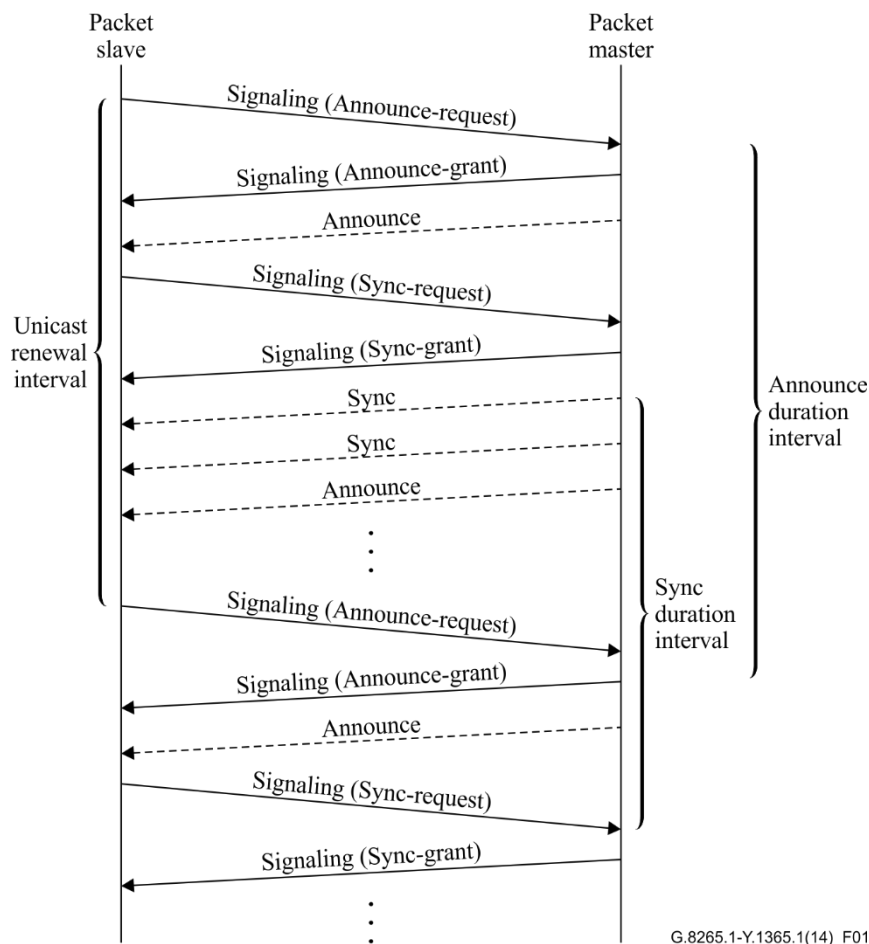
Packet slave

Packet master

Signaling (Announce-request)

Signaling (Announce-grant)

Announce

Signaling (Sync-request)

Unicast renewal interval

Signaling (Sync-grant)

Announce duration interval

Sync

Sync

Announce

Signaling (Announce-request)

Sync duration interval

Signaling (Announce-grant)

Announce

Signaling (Sync-request)

Signaling (Sync-grant)

G.8265.1-Y.1365.1(14)_F01